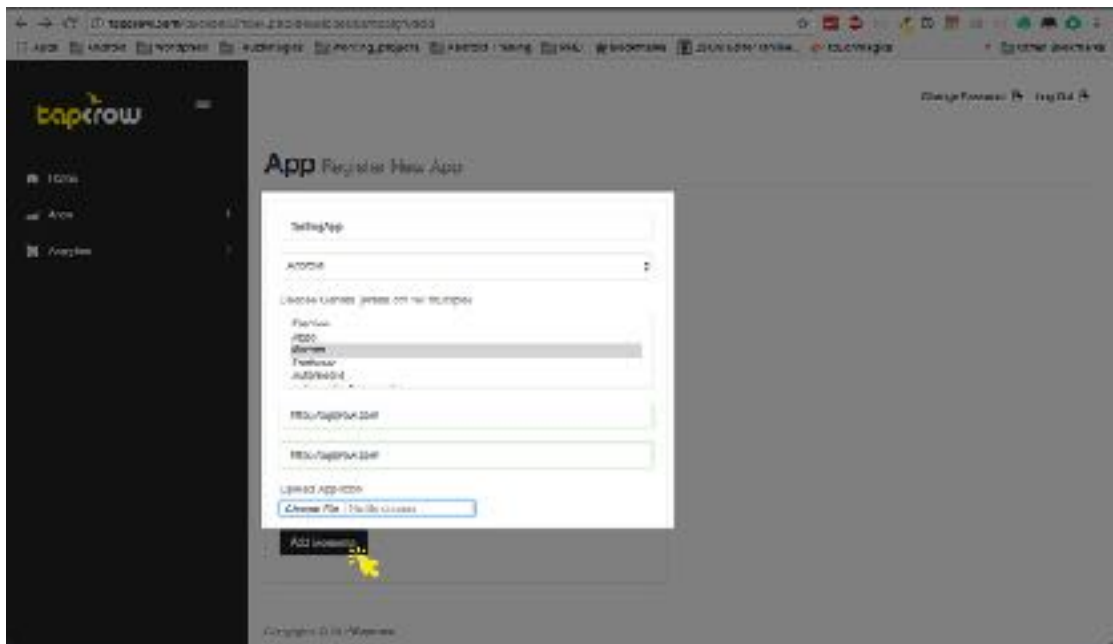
taptrow

Home

Apps

Analytics

Change Password Log Out

App Register New App

TestingApp

Android

Choose Genres (press ctrl for multiple)

Fashion
Video
Games
Footwear
Automobile

http://taptrow.com

http://taptrow.com

Upload App Icon

Choose File No file chosen

Add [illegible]

Copyright © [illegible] Taptrow